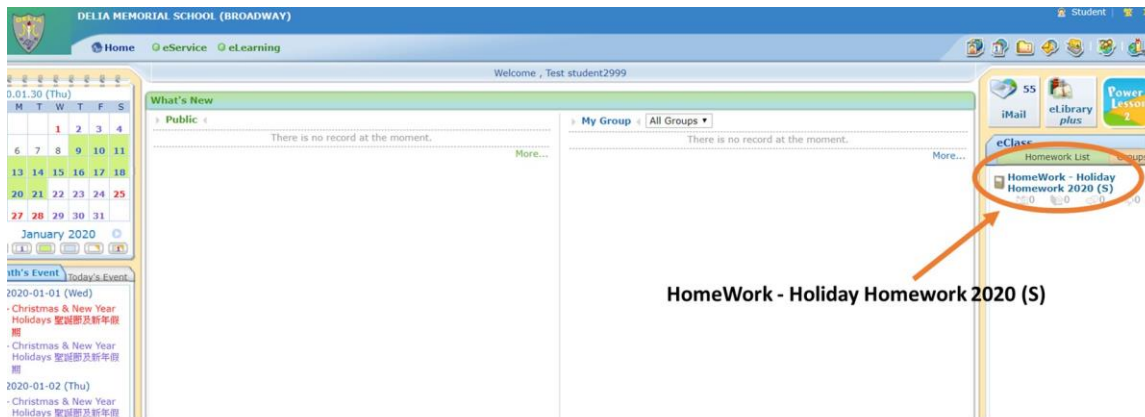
DELIA MEMORIAL SCHOOL (BROADWAY)

Student

Home eService eLearning

Welcome , Test student2999

0.01.30 (Thu)

| M | T | W | T | F | S |
|---|---|---|---|---|---|
| | | 1 | 2 | 3 | 4 |
| 6 | 7 | 8 | 9 | 10 | 11 |
| 13 | 14 | 15 | 16 | 17 | 18 |
| 20 | 21 | 22 | 23 | 24 | 25 |
| 27 | 28 | 29 | 30 | 31 | |

January 2020

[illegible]th's Event Today's Event

2020-01-01 (Wed)
- Christmas & New Year Holidays 聖誕節及新年假期
- Christmas & New Year Holidays 聖誕節及新年假期

2020-01-02 (Thu)
- Christmas & New Year Holidays 聖誕節及新年假

What's New

Public

There is no record at the moment.

More...

My Group All Groups

There is no record at the moment.

More...

55

iMail

eLibrary plus

Power Lesson 2

eClass

Homework List

Groups

HomeWork - Holiday Homework 2020 (S)

0 0 0 0

HomeWork - Holiday Homework 2020 (S)